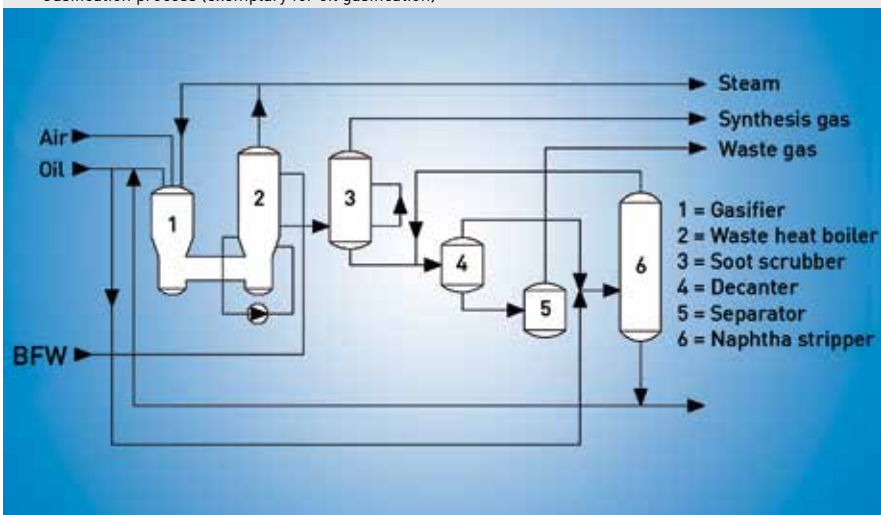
Gasification process (exemplary for oil gasification)

Air
Oil
BFW
1
2
3
4
5
6
Steam
Synthesis gas
Waste gas
1 = Gasifier
2 = Waste heat boiler
3 = Soot scrubber
4 = Decanter
5 = Separator
6 = Naphtha stripper